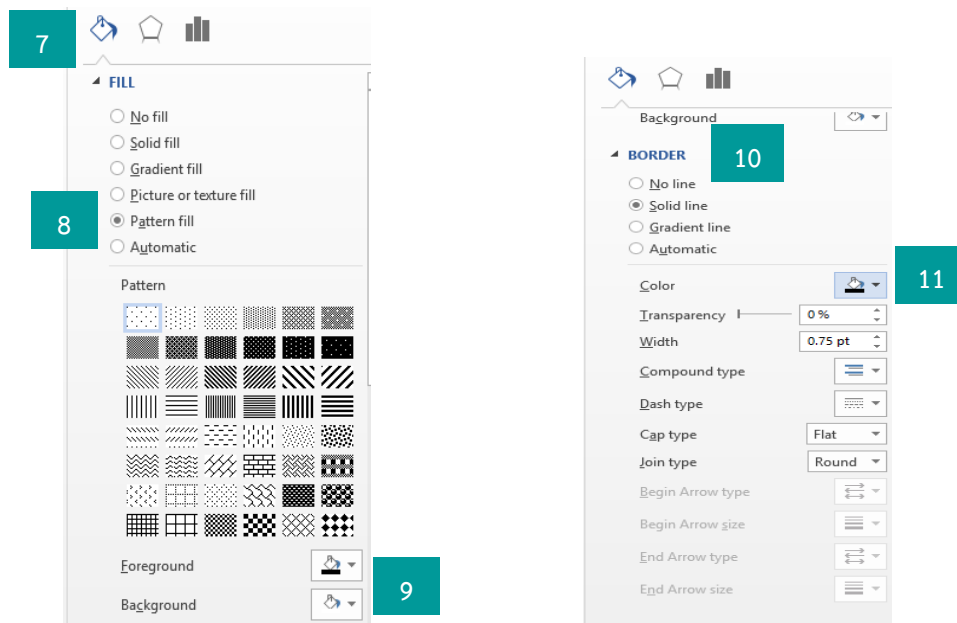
7

FILL

No fill
Solid fill
Gradient fill
Picture or texture fill
Pattern fill
Automatic

8

Pattern

Foreground
Background

9

Background

BORDER

10

No line
Solid line
Gradient line
Automatic

Color

11

Transparency 0 %
Width 0.75 pt
Compound type
Dash type
Cap type Flat
Join type Round
Begin Arrow type
Begin Arrow size
End Arrow type
End Arrow size